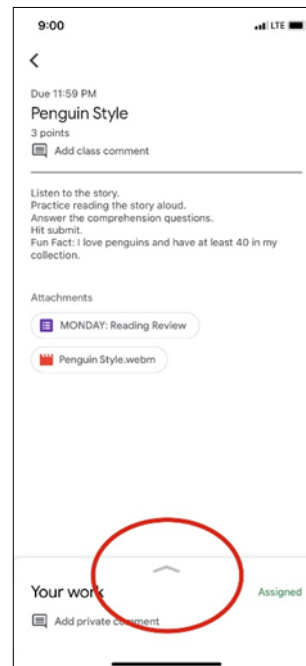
9:00

LTE

Due 11:59 PM

Penguin Style

3 points

Add class comment

Listen to the story.
Practice reading the story aloud.
Answer the comprehension questions.
Hit submit.
Fun Fact: I love penguins and have at least 40 in my collection.

Attachments

MONDAY: Reading Review

Penguin Style.webm

Your work

Assigned

Add private comment